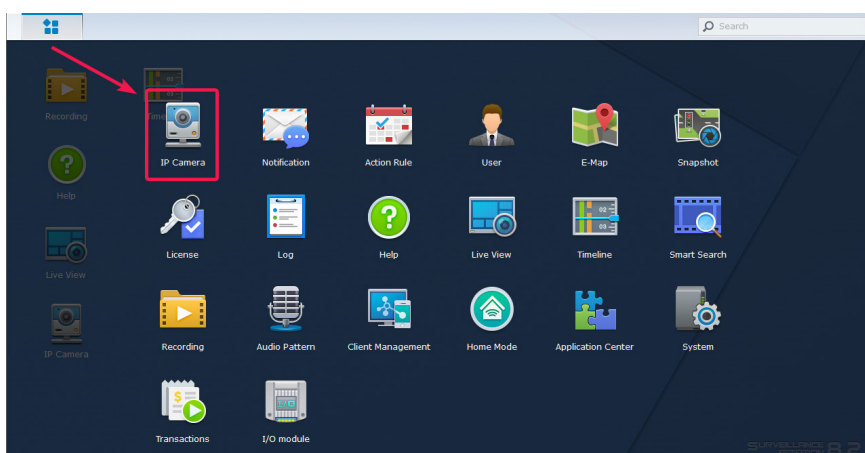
Search

Recording

Help

Live View

IP Camera

Time

IP Camera
Notification
Action Rule
User
E-Map
Snapshot

License
Log
Help
Live View
Timeline
Smart Search

Recording
Audio Pattern
Client Management
Home Mode
Application Center
System

Transactions
I/O module

SURVEILLANCE 8.2